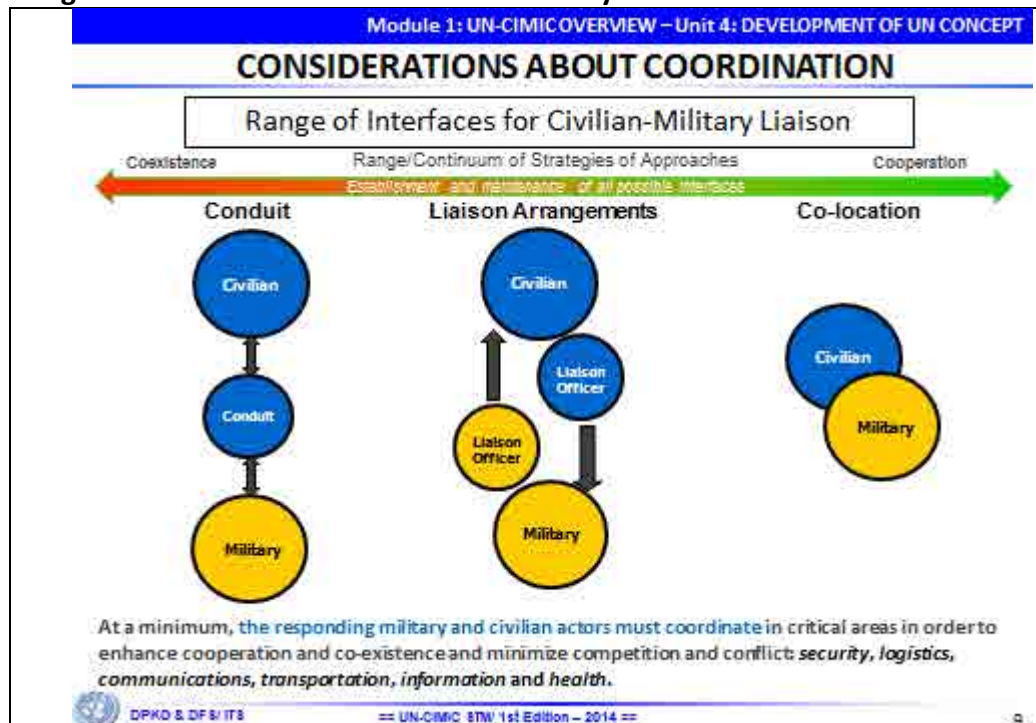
Module 1: UN-CIMIC OVERVIEW – Unit 4: DEVELOPMENT OF UN CONCEPT

CONSIDERATIONS ABOUT COORDINATION

Range of Interfaces for Civilian-Military Liaison

Coexistence

Range/Continuum of Strategies of Approaches

Cooperation

Establishment and maintenance of all possible interfaces

Conduit

Liaison Arrangements

Co-location

Civilian

Conduit

Military

Civilian

Liaison Officer

Liaison Officer

Military

Civilian

Military

At a minimum, the responding military and civilian actors must coordinate in critical areas in order to enhance cooperation and co-existence and minimize competition and conflict: *security, logistics, communications, transportation, information* and *health*.

DPKO & DFS/ ITS

== UN-CIMIC STW 1st Edition – 2014 ==

9